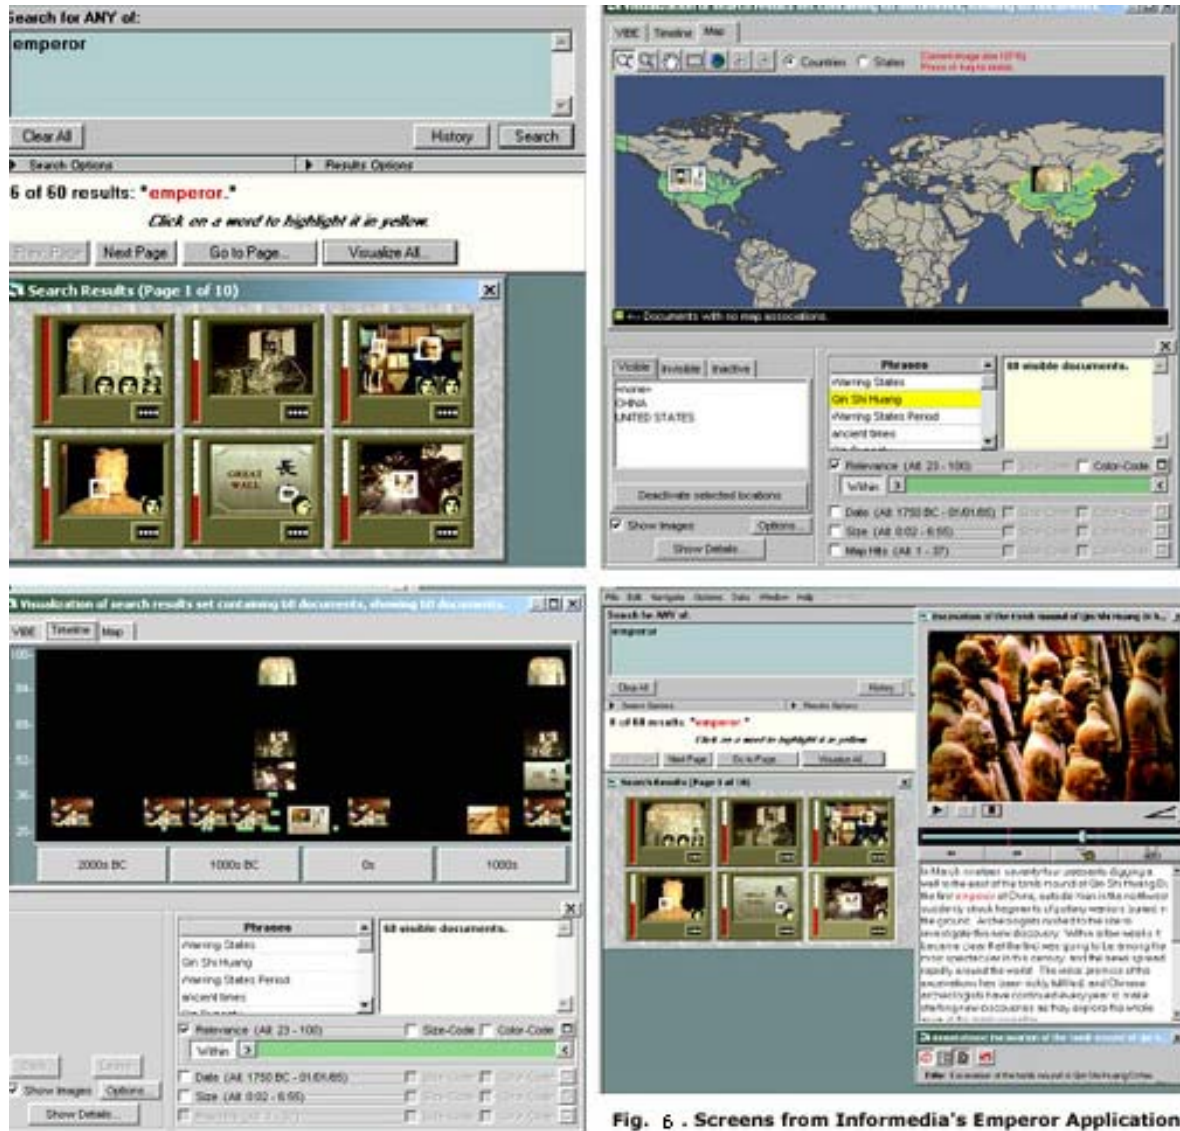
Search for ANY of:

emperor

Clear All

History

Search

Search Options

Results Options

6 of 60 results: "emperor."

Click on a word to highlight it in yellow.

Prev Page

Next Page

Go to Page...

Visualize All...

Search Results (Page 1 of 10)

GREAT WALL

VIBE

Timeline

Map

Countries

States

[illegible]

Documents with no map associations.

Visible

Invisible

Inactive

<none>
CHINA
UNITED STATES

Deactivate selected locations

Show Images

Options

Show Details

Phrases

Warring States
Qin Shi Huang
Warring States Period
ancient times

60 visible documents.

Relevance (All: 23 - 100)

Size-Code

Color-Code

Within

Date (All: 1750 BC - 01.01.65)

Size (All: 0.02 - 6.55)

Map Hits (All: 1 - 37)

Visualization of search results set containing 60 documents, showing 60 documents

VIBE

Timeline

Map

2000s BC

1000s BC

0s

1000s

Phrases

Warring States
Qin Shi Huang
Warring States Period
ancient times

60 visible documents.

Relevance (All: 23 - 100)

Size-Code

Color-Code

Within

Show Images

Options

Show Details

Date (All: 1750 BC - 01.01.65)

Size (All: 0.02 - 6.55)

Search for ANY of:

emperor

Clear All

History

6 of 60 results: "emperor."

Click on a word to highlight it in yellow.

Next Page

Go to Page

Visualize All

Search Results (Page 1 of 10)

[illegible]

Fig. 6 . Screens from Informedia's Emperor Application